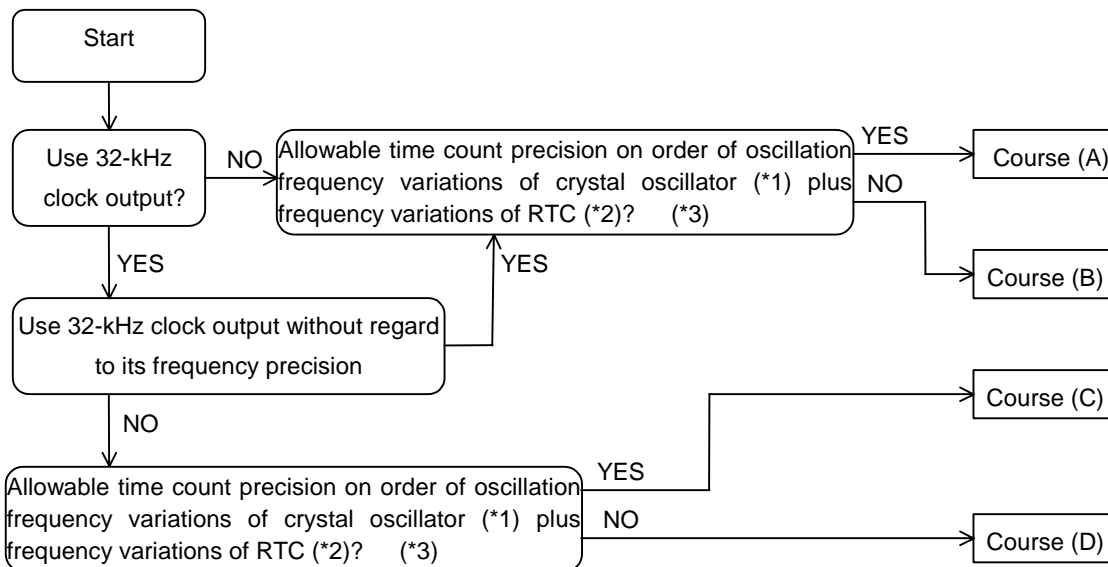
Start

Use 32-kHz clock output?

NO

Allowable time count precision on order of oscillation frequency variations of crystal oscillator (*1) plus frequency variations of RTC (*2)? (*3)

YES

Course (A)

NO

Course (B)

YES

YES

Use 32-kHz clock output without regard to its frequency precision

NO

Allowable time count precision on order of oscillation frequency variations of crystal oscillator (*1) plus frequency variations of RTC (*2)? (*3)

YES

Course (C)

NO

Course (D)